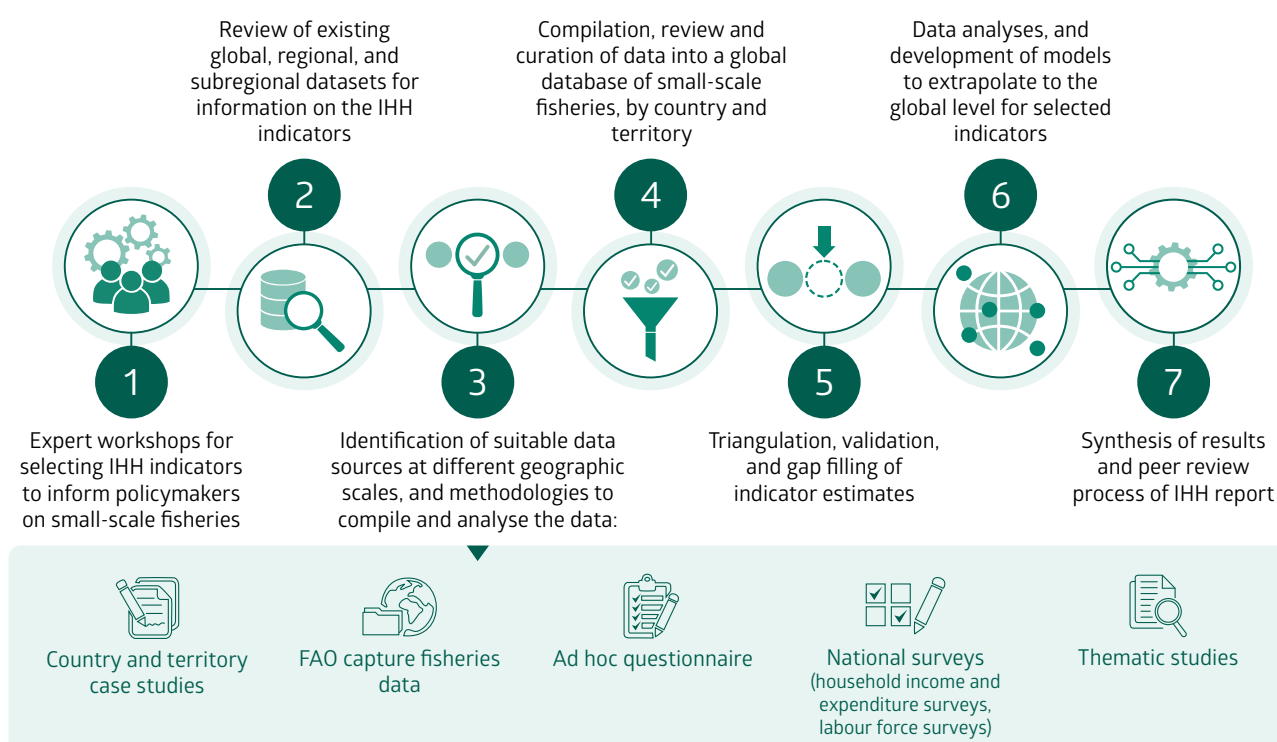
Review of existing global, regional, and subregional datasets for information on the IHH indicators

Compilation, review and curation of data into a global database of small-scale fisheries, by country and territory

Data analyses, and development of models to extrapolate to the global level for selected indicators

2

4

6

1

3

5

7

Expert workshops for selecting IHH indicators to inform policymakers on small-scale fisheries

Identification of suitable data sources at different geographic scales, and methodologies to compile and analyse the data:

Triangulation, validation, and gap filling of indicator estimates

Synthesis of results and peer review process of IHH report

Country and territory case studies

FAO capture fisheries data

Ad hoc questionnaire

National surveys (household income and expenditure surveys, labour force surveys)

Thematic studies